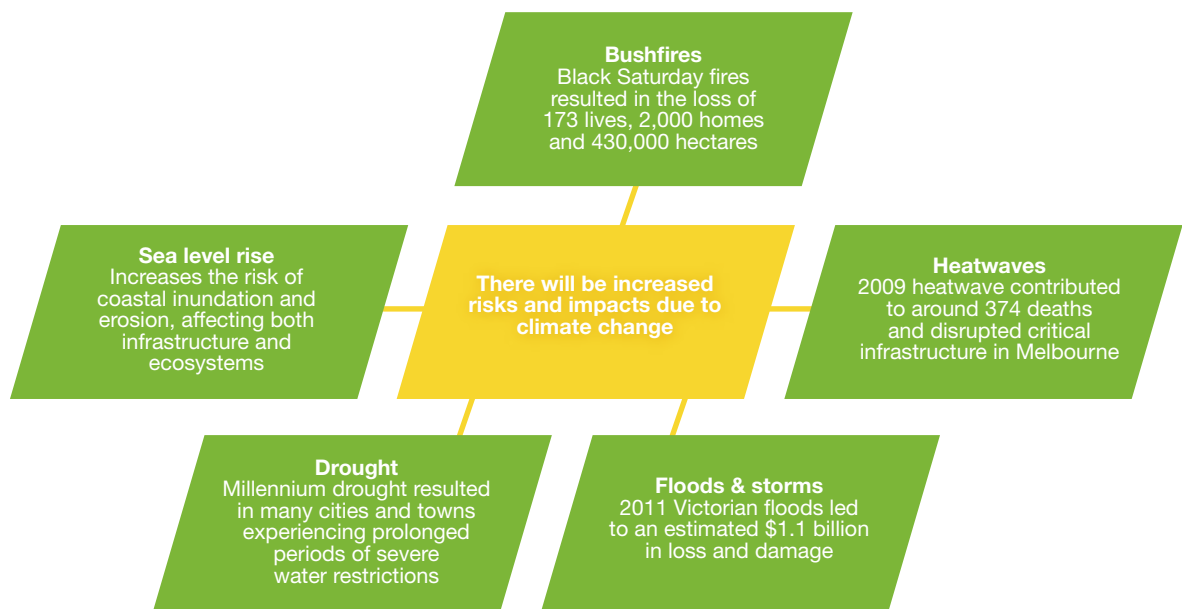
Bushfires
Black Saturday fires resulted in the loss of 173 lives, 2,000 homes and 430,000 hectares

Sea level rise
Increases the risk of coastal inundation and erosion, affecting both infrastructure and ecosystems

There will be increased risks and impacts due to climate change

Heatwaves
2009 heatwave contributed to around 374 deaths and disrupted critical infrastructure in Melbourne

Drought
Millennium drought resulted in many cities and towns experiencing prolonged periods of severe water restrictions

Floods & storms
2011 Victorian floods led to an estimated $1.1 billion in loss and damage